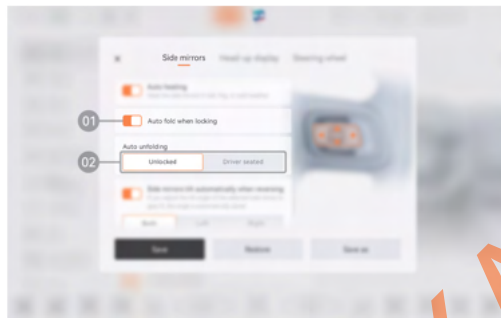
×

Side mirrors Head-up display Steering wheel

Auto heating

01 Auto fold when locking

Auto unfolding

02 Unlocked Driver seated

Side mirrors tilt automatically when reversing

Both Left Right

Save Restore Save as